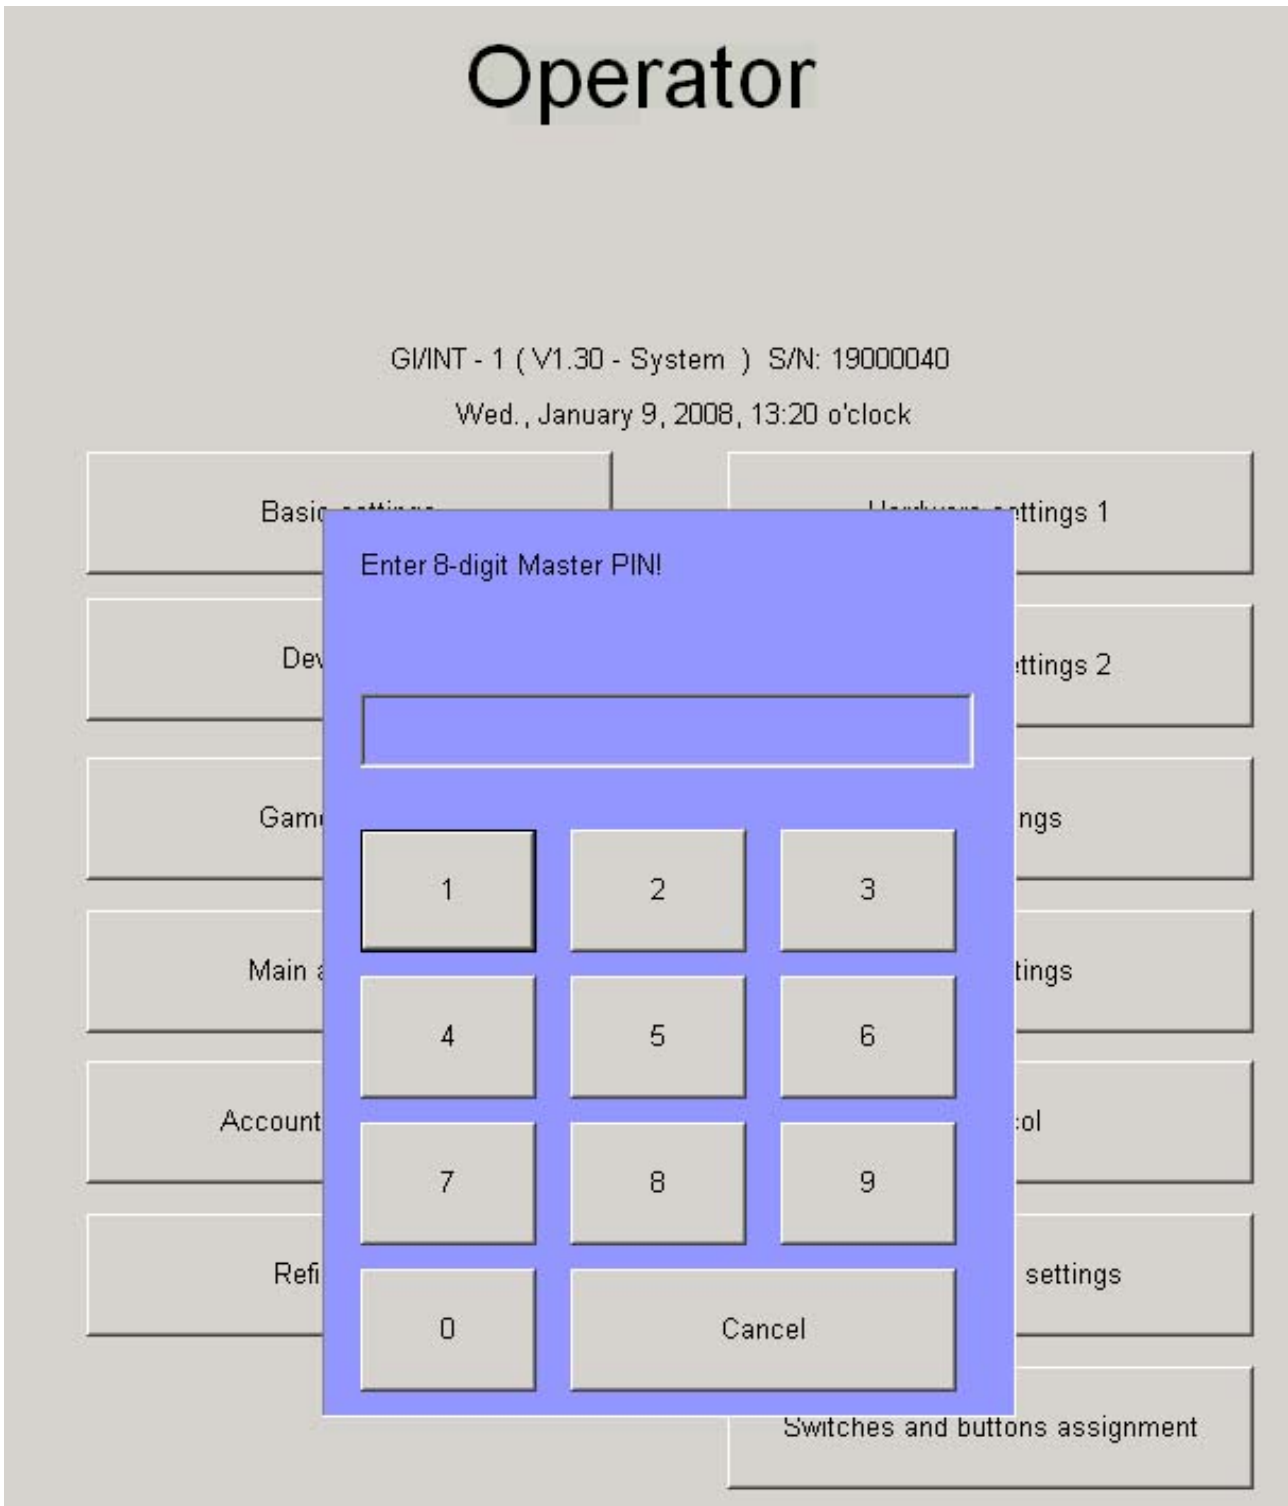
Operator

GI/INT - 1 ( V1.30 - System ) S/N: 19000040

Wed., January 9, 2008, 13:20 o'clock

Basic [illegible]

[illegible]ttings 1

Enter 8-digit Master PIN!

Dev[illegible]

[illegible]ttings 2

Gam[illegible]

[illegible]ngs

1

2

3

Main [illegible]

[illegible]tings

4

5

6

Account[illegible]

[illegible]ol

7

8

9

Refi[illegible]

settings

0

Cancel

Switches and buttons assignment